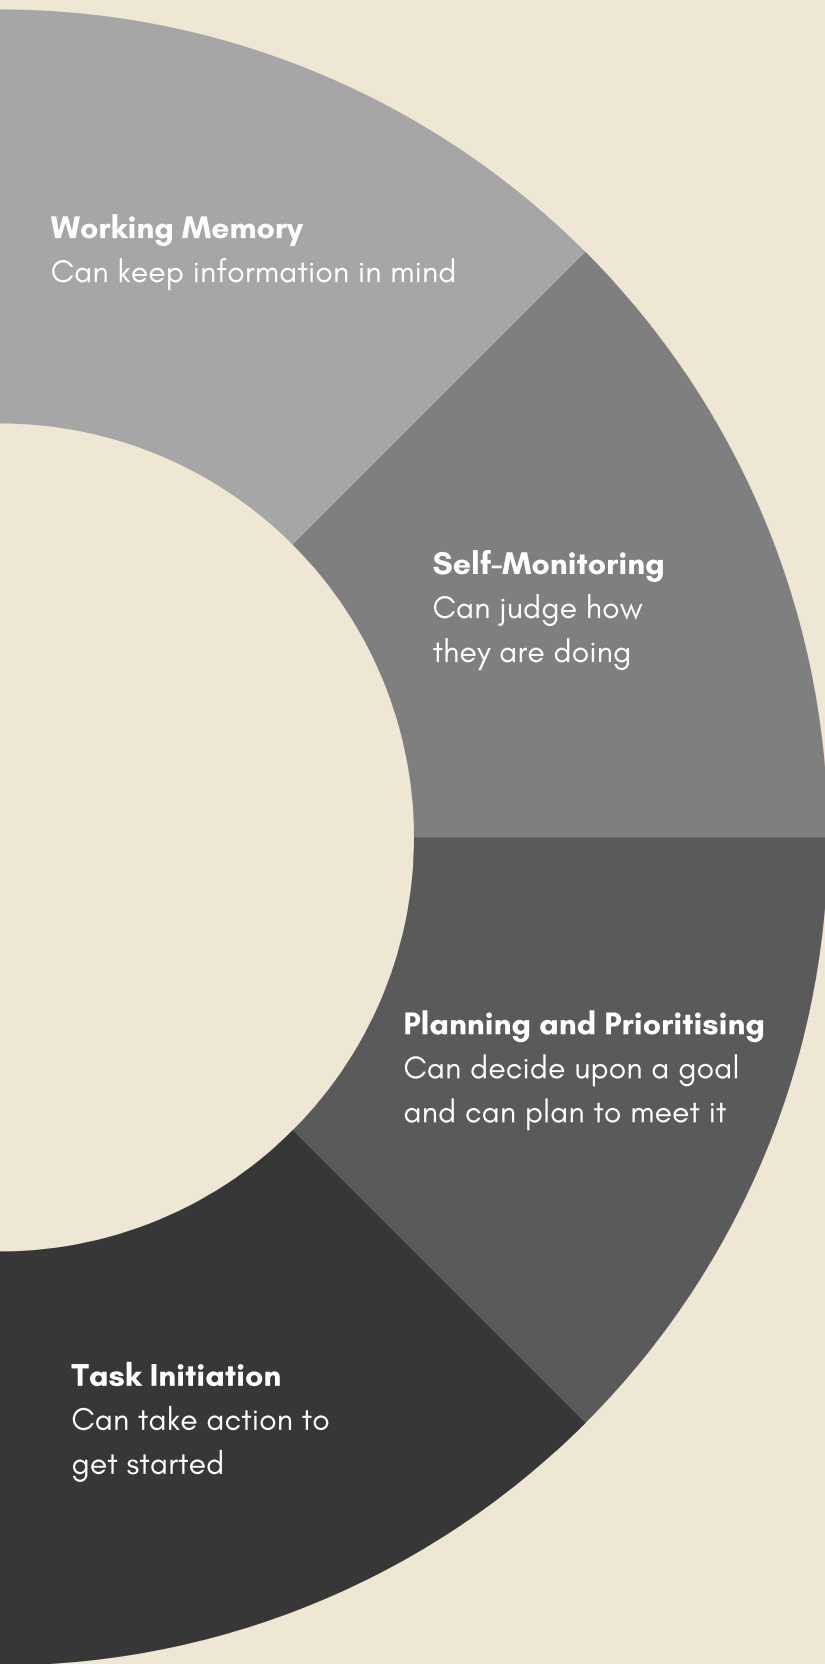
Working Memory
Can keep information in mind

Self-Monitoring
Can judge how they are doing

Planning and Prioritising
Can decide upon a goal and can plan to meet it

Task Initiation
Can take action to get started